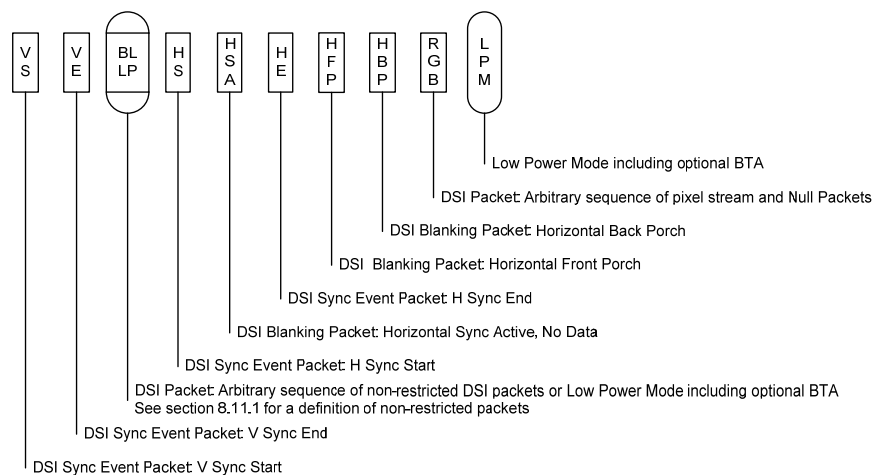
V S

V E

BL LP

H S

H S A

H E

H F P

H B P

R G B

L P M

Low Power Mode including optional BTA

DSI Packet: Arbitrary sequence of pixel stream and Null Packets

DSI Blanking Packet: Horizontal Back Porch

DSI Blanking Packet: Horizontal Front Porch

DSI Sync Event Packet: H Sync End

DSI Blanking Packet: Horizontal Sync Active, No Data

DSI Sync Event Packet: H Sync Start

DSI Packet: Arbitrary sequence of non-restricted DSI packets or Low Power Mode including optional BTA
See section 8.11.1 for a definition of non-restricted packets

DSI Sync Event Packet: V Sync End

DSI Sync Event Packet: V Sync Start